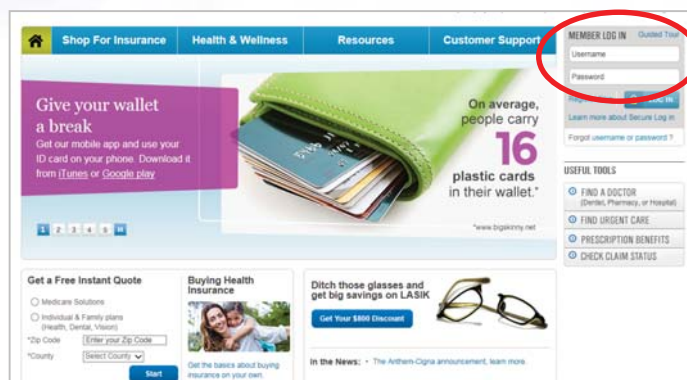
Shop For Insurance Health & Wellness Resources Customer Support

MEMBER LOG IN Guided Tour

Username

Password

Reg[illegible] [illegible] IN

Learn more about Secure Log in

Forgot username or password ?

Give your wallet a break

Get our mobile app and use your ID card on your phone. Download it from iTunes or Google play

On average, people carry 16 plastic cards in their wallet.*

*www.bigskinny.net

1 2 3 4 5 II

USEFUL TOOLS

FIND A DOCTOR (Dental, Pharmacy, or Hospital)

FIND URGENT CARE

PRESCRIPTION BENEFITS

CHECK CLAIM STATUS

Get a Free Instant Quote

Medicare Solutions

Individual & Family plans (Health, Dental, Vision)

*Zip Code Enter your Zip Code

*County Select County

Start

Buying Health Insurance

Get the basics about buying insurance on your own.

Ditch those glasses and get big savings on LASIK

Get Your $800 Discount

In the News: • The Anthem-Cigna announcement, learn more.